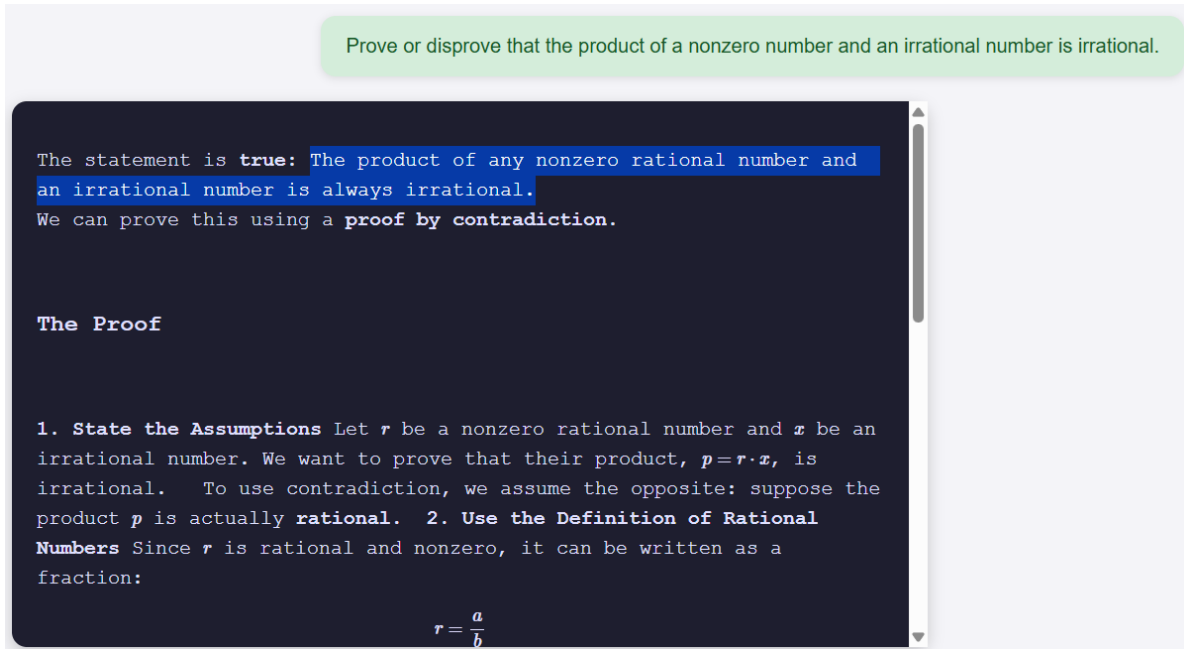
Prove or disprove that the product of a nonzero number and an irrational number is irrational.

The statement is **true:** The product of any nonzero rational number and an irrational number is always irrational.
We can prove this using a **proof by contradiction.**

**The Proof**

**1. State the Assumptions** Let $r$ be a nonzero rational number and $x$ be an irrational number. We want to prove that their product, $p = r \cdot x$, is irrational. To use contradiction, we assume the opposite: suppose the product $p$ is actually **rational.** **2. Use the Definition of Rational Numbers** Since $r$ is rational and nonzero, it can be written as a fraction:

$r = \frac{a}{b}$